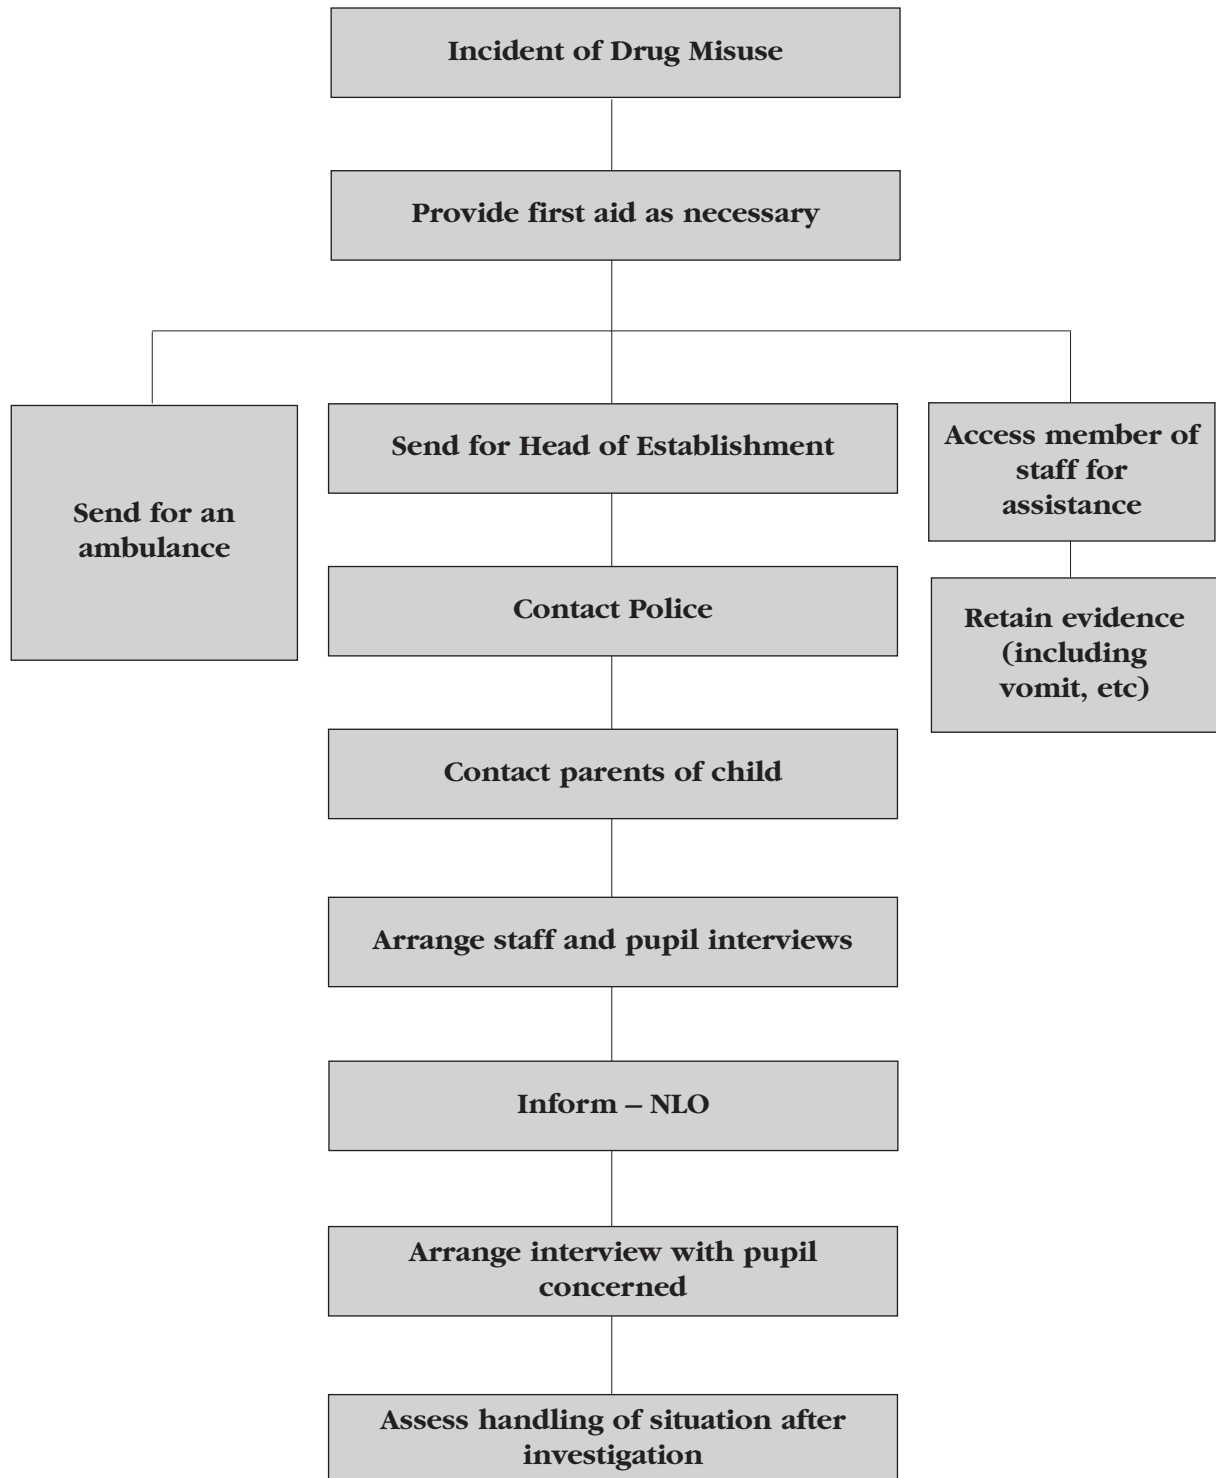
Incident of Drug Misuse

Provide first aid as necessary

Send for an ambulance

Send for Head of Establishment

Access member of staff for assistance

Retain evidence (including vomit, etc)

Contact Police

Contact parents of child

Arrange staff and pupil interviews

Inform – NLO

Arrange interview with pupil concerned

Assess handling of situation after investigation